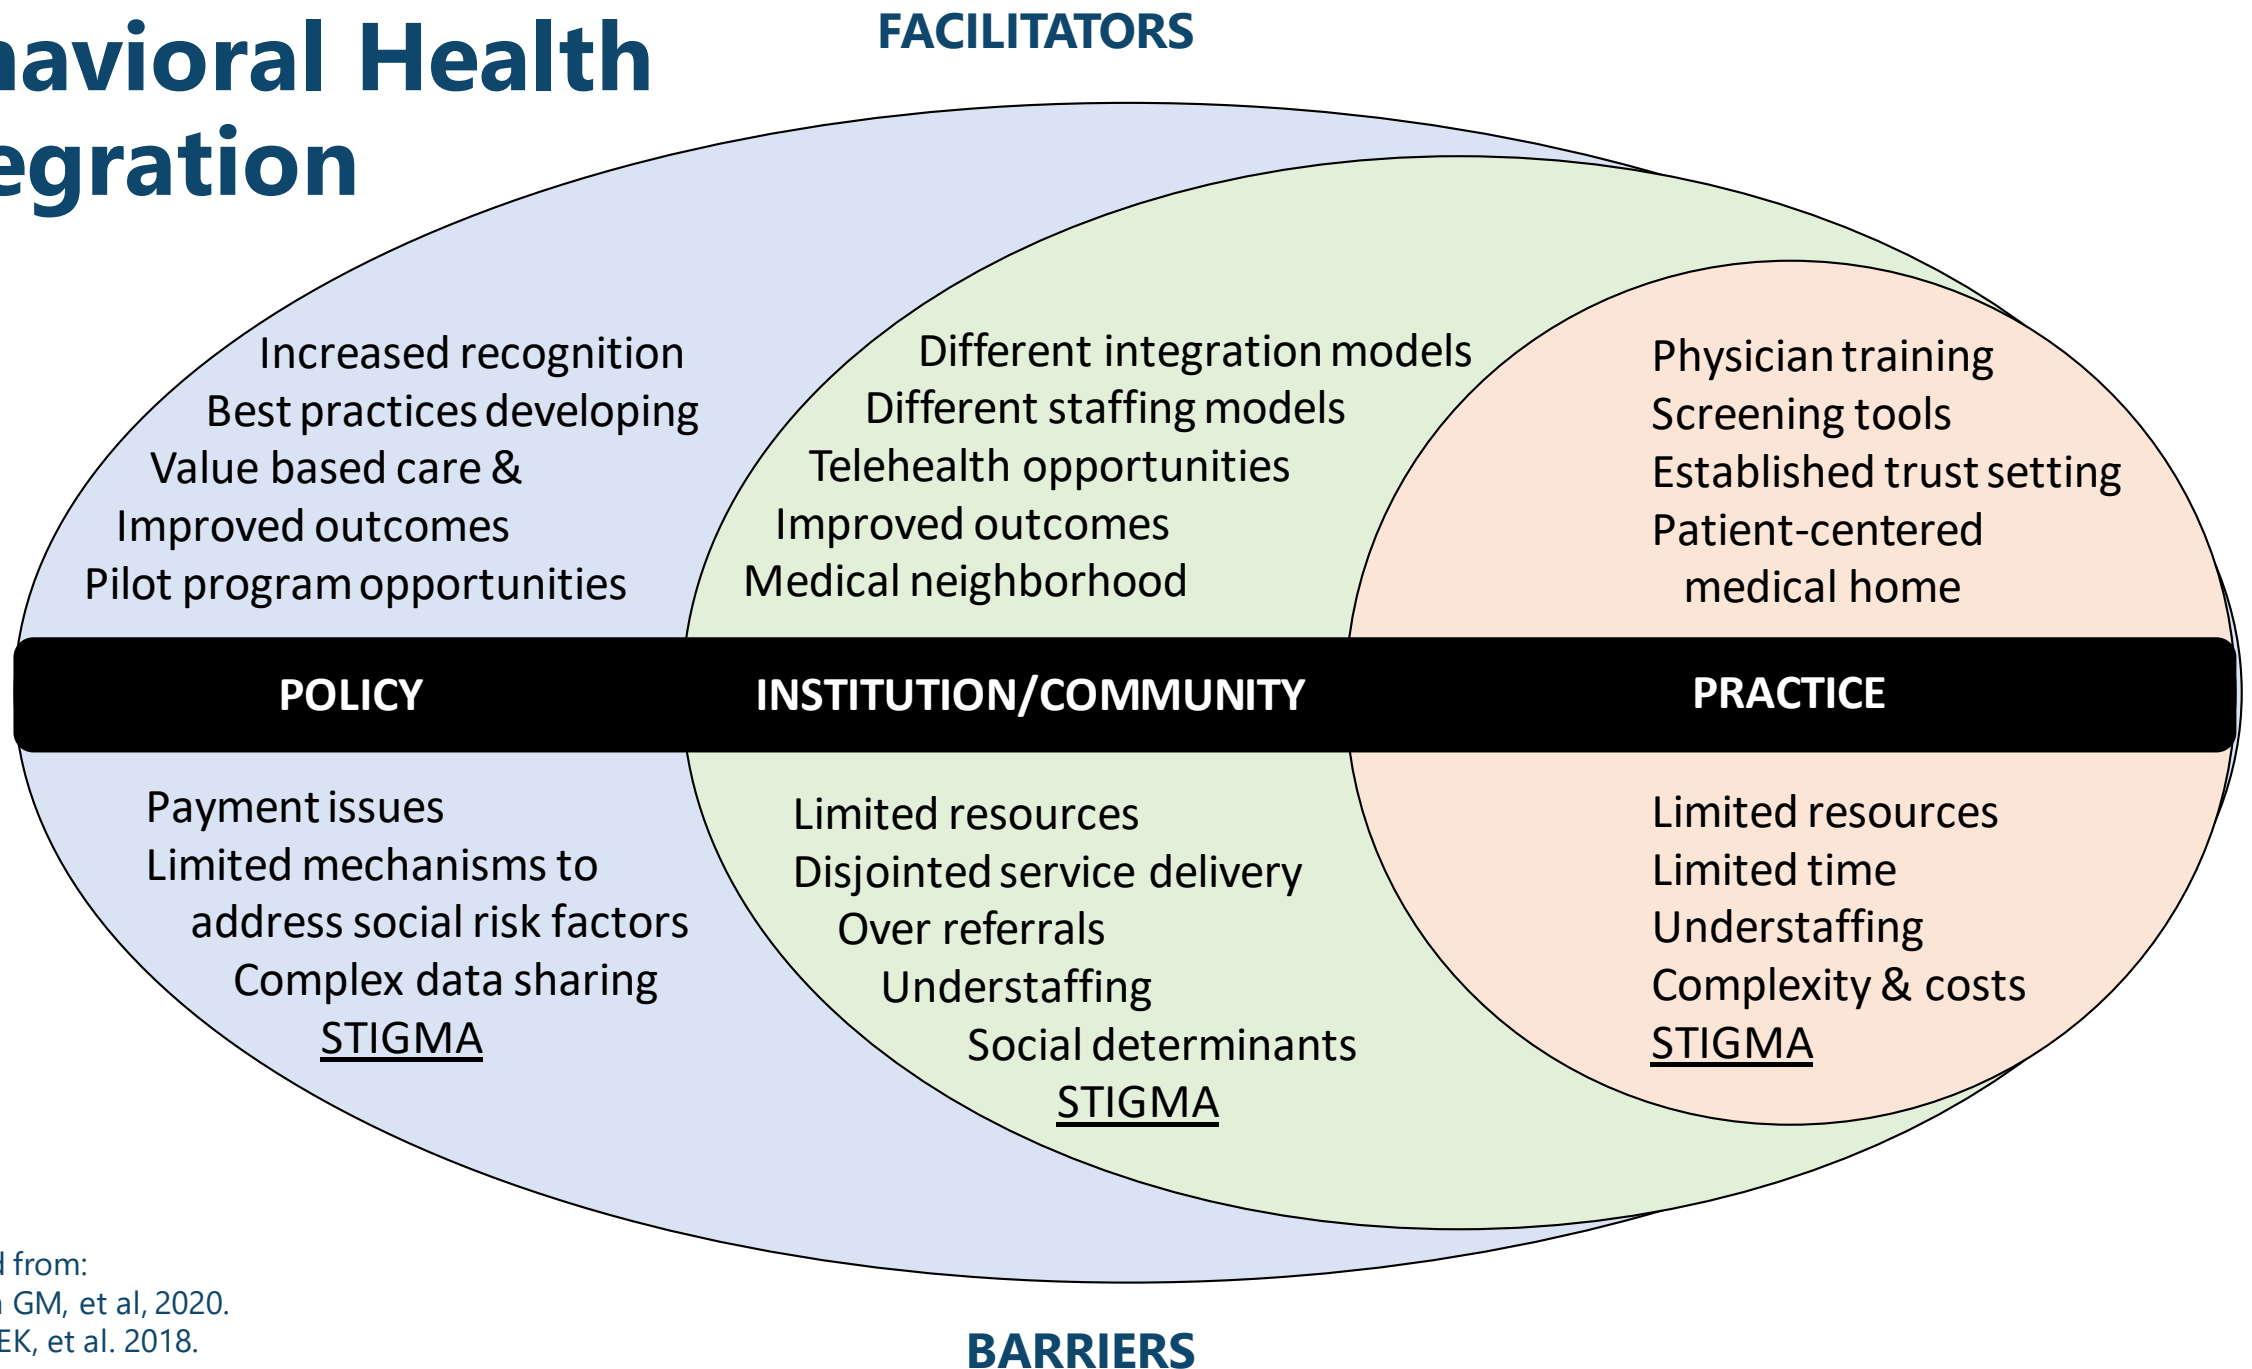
navioral Health
egration

FACILITATORS

Increased recognition
Best practices developing
Value based care &
Improved outcomes
Pilot program opportunities

Different integration models
Different staffing models
Telehealth opportunities
Improved outcomes
Medical neighborhood

Physician training
Screening tools
Established trust setting
Patient-centered
medical home

POLICY INSTITUTION/COMMUNITY PRACTICE

Payment issues
Limited mechanisms to
address social risk factors
Complex data sharing
STIGMA

Limited resources
Disjointed service delivery
Over referrals
Understaffing
Social determinants
STIGMA

Limited resources
Limited time
Understaffing
Complexity & costs
STIGMA

d from:
GM, et al, 2020.
EK, et al. 2018.

BARRIERS